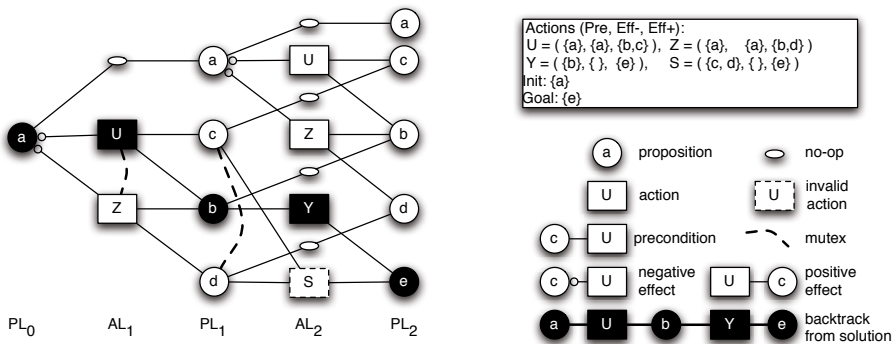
Actions (Pre, Eff-, Eff+):
U = ( {a}, {a}, {b,c} ), Z = ( {a}, {a}, {b,d} )
Y = ( {b}, { }, {e} ), S = ( {c, d}, { }, {e} )
Init: {a}
Goal: {e}

a U Z a U c Z S Y b c d b c d a e

$PL_0$ $AL_1$ $PL_1$ $AL_2$ $PL_2$

a proposition
no-op
U action
U invalid action
c U precondition
mutex
c U negative effect
U c positive effect
a U b Y e backtrack from solution